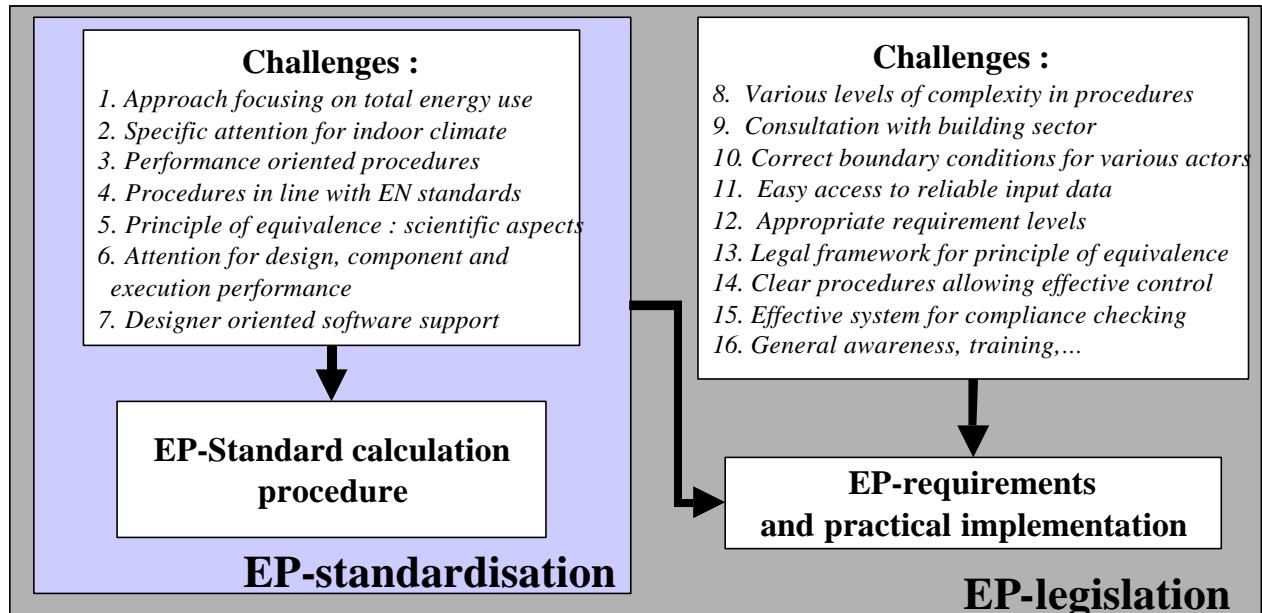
Challenges :

1. Approach focusing on total energy use
2. Specific attention for indoor climate
3. Performance oriented procedures
4. Procedures in line with EN standards
5. Principle of equivalence : scientific aspects
6. Attention for design, component and execution performance
7. Designer oriented software support

EP-Standard calculation procedure

EP-standardisation

Challenges :

8. Various levels of complexity in procedures
9. Consultation with building sector
10. Correct boundary conditions for various actors
11. Easy access to reliable input data
12. Appropriate requirement levels
13. Legal framework for principle of equivalence
14. Clear procedures allowing effective control
15. Effective system for compliance checking
16. General awareness, training,…

EP-requirements and practical implementation

EP-legislation